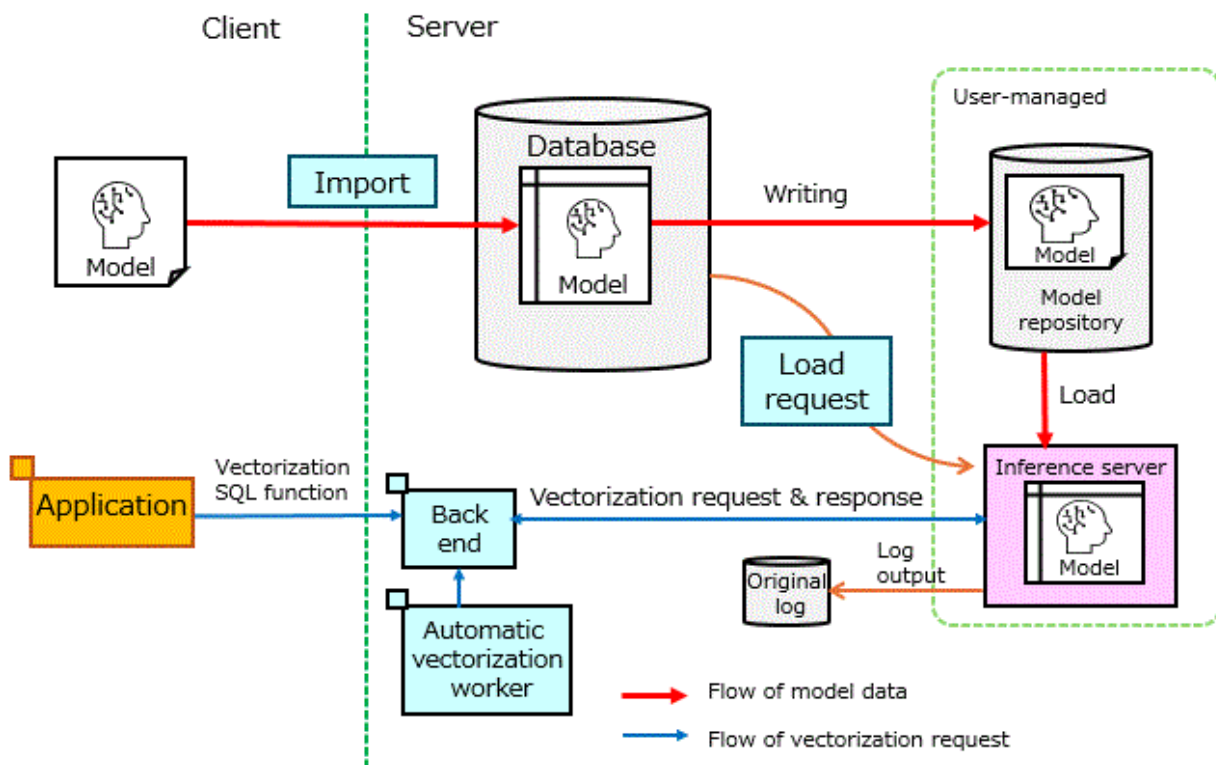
Client

Server

User-managed

Database

Model

Import

Model

Writing

Model

Model repository

Load request

Load

Inference server

Model

Application

Vectorization SQL function

Back end

Vectorization request & response

Log output

Original log

Automatic vectorization worker

Flow of model data

Flow of vectorization request